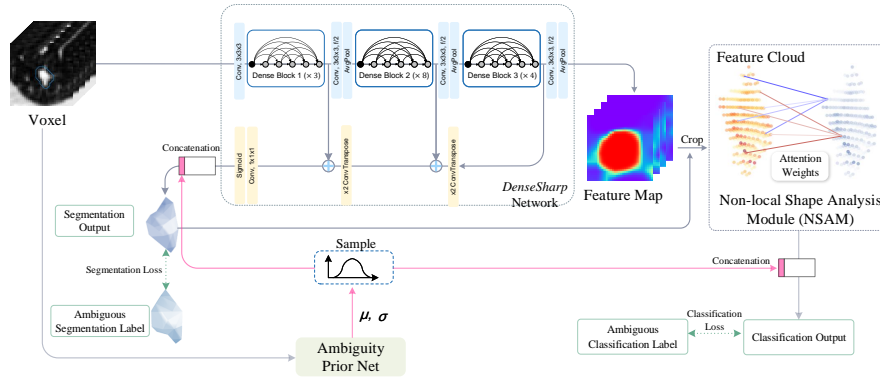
Voxel

Conv, 3x3x3

Dense Block 1 (× 3)

Conv, 3x3x3, f/2

AvgPool

Dense Block 2 (× 8)

Conv, 3x3x3, f/2

AvgPool

Dense Block 3 (× 4)

Conv, 3x3x3, f/2

AvgPool

Concatenation

Sigmoid

Conv, 1x1x1

x2 ConvTranspose

x2 ConvTranspose

DenseSharp Network

Feature Map

Crop

Feature Cloud

Attention Weights

Non-local Shape Analysis Module (NSAM)

Segmentation Output

Segmentation Loss

Ambiguous Segmentation Label

Sample

$\mu$, $\sigma$

Ambiguity Prior Net

Concatenation

Ambiguous Classification Label

Classification Loss

Classification Output